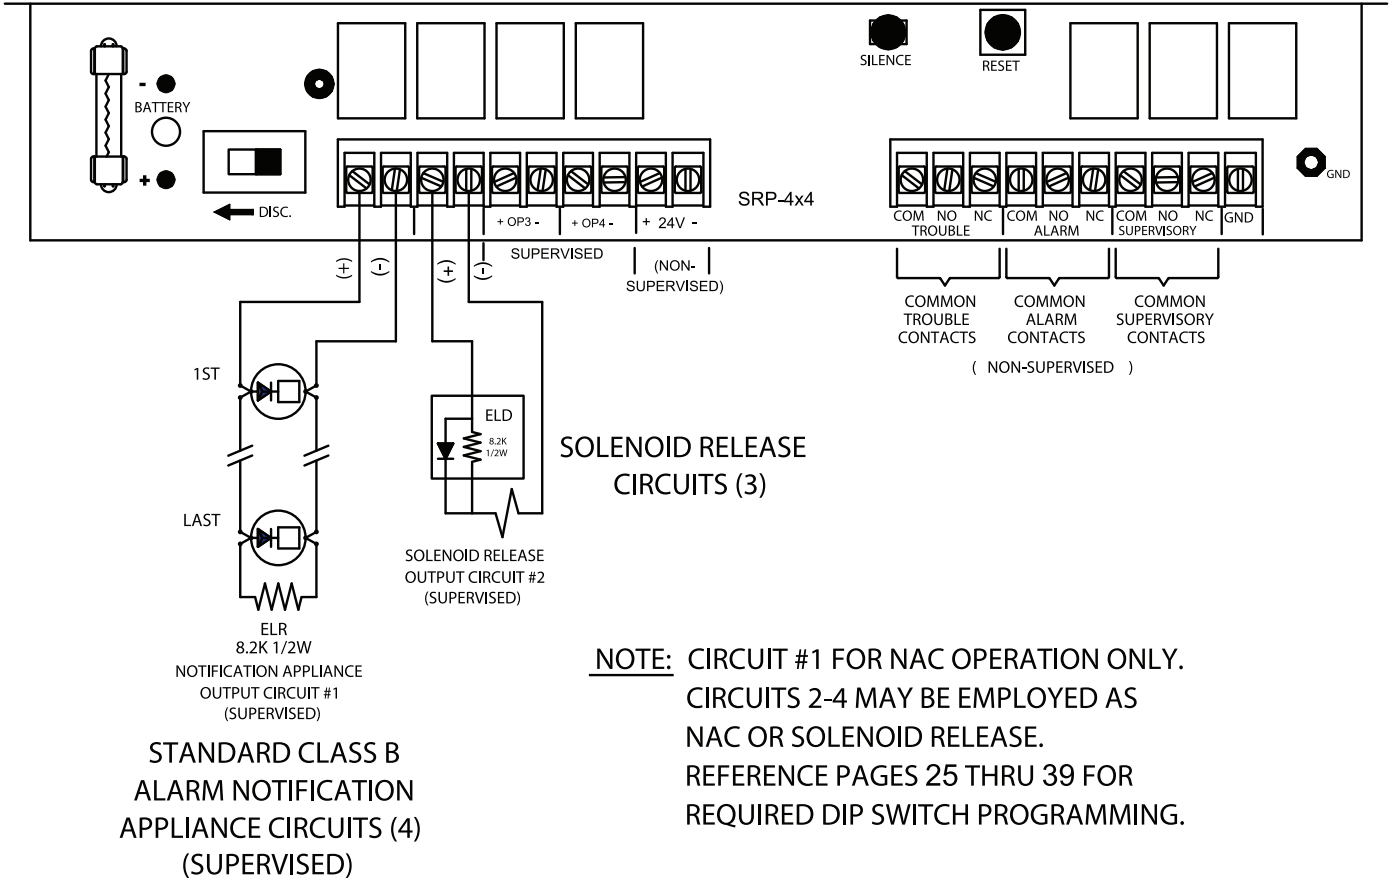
SILENCE

RESET

-

BATTERY

+

DISC.

SRP-4x4

GND

+ OP3 -

+ OP4 -

+ 24V -

SUPERVISED

(NON-SUPERVISED)

COM NO NC
TROUBLE

COM NO NC
ALARM

COM NO NC
SUPERVISORY

GND

COMMON TROUBLE CONTACTS

COMMON ALARM CONTACTS

COMMON SUPERVISORY CONTACTS

( NON-SUPERVISED )

+ -

+ -

1ST

LAST

ELR
8.2K 1/2W
NOTIFICATION APPLIANCE OUTPUT CIRCUIT #1 (SUPERVISED)

ELD
8.2K 1/2W

SOLENOID RELEASE OUTPUT CIRCUIT #2 (SUPERVISED)

SOLENOID RELEASE CIRCUITS (3)

STANDARD CLASS B ALARM NOTIFICATION APPLIANCE CIRCUITS (4) (SUPERVISED)

NOTE: CIRCUIT #1 FOR NAC OPERATION ONLY.
CIRCUITS 2-4 MAY BE EMPLOYED AS NAC OR SOLENOID RELEASE.
REFERENCE PAGES 25 THRU 39 FOR REQUIRED DIP SWITCH PROGRAMMING.